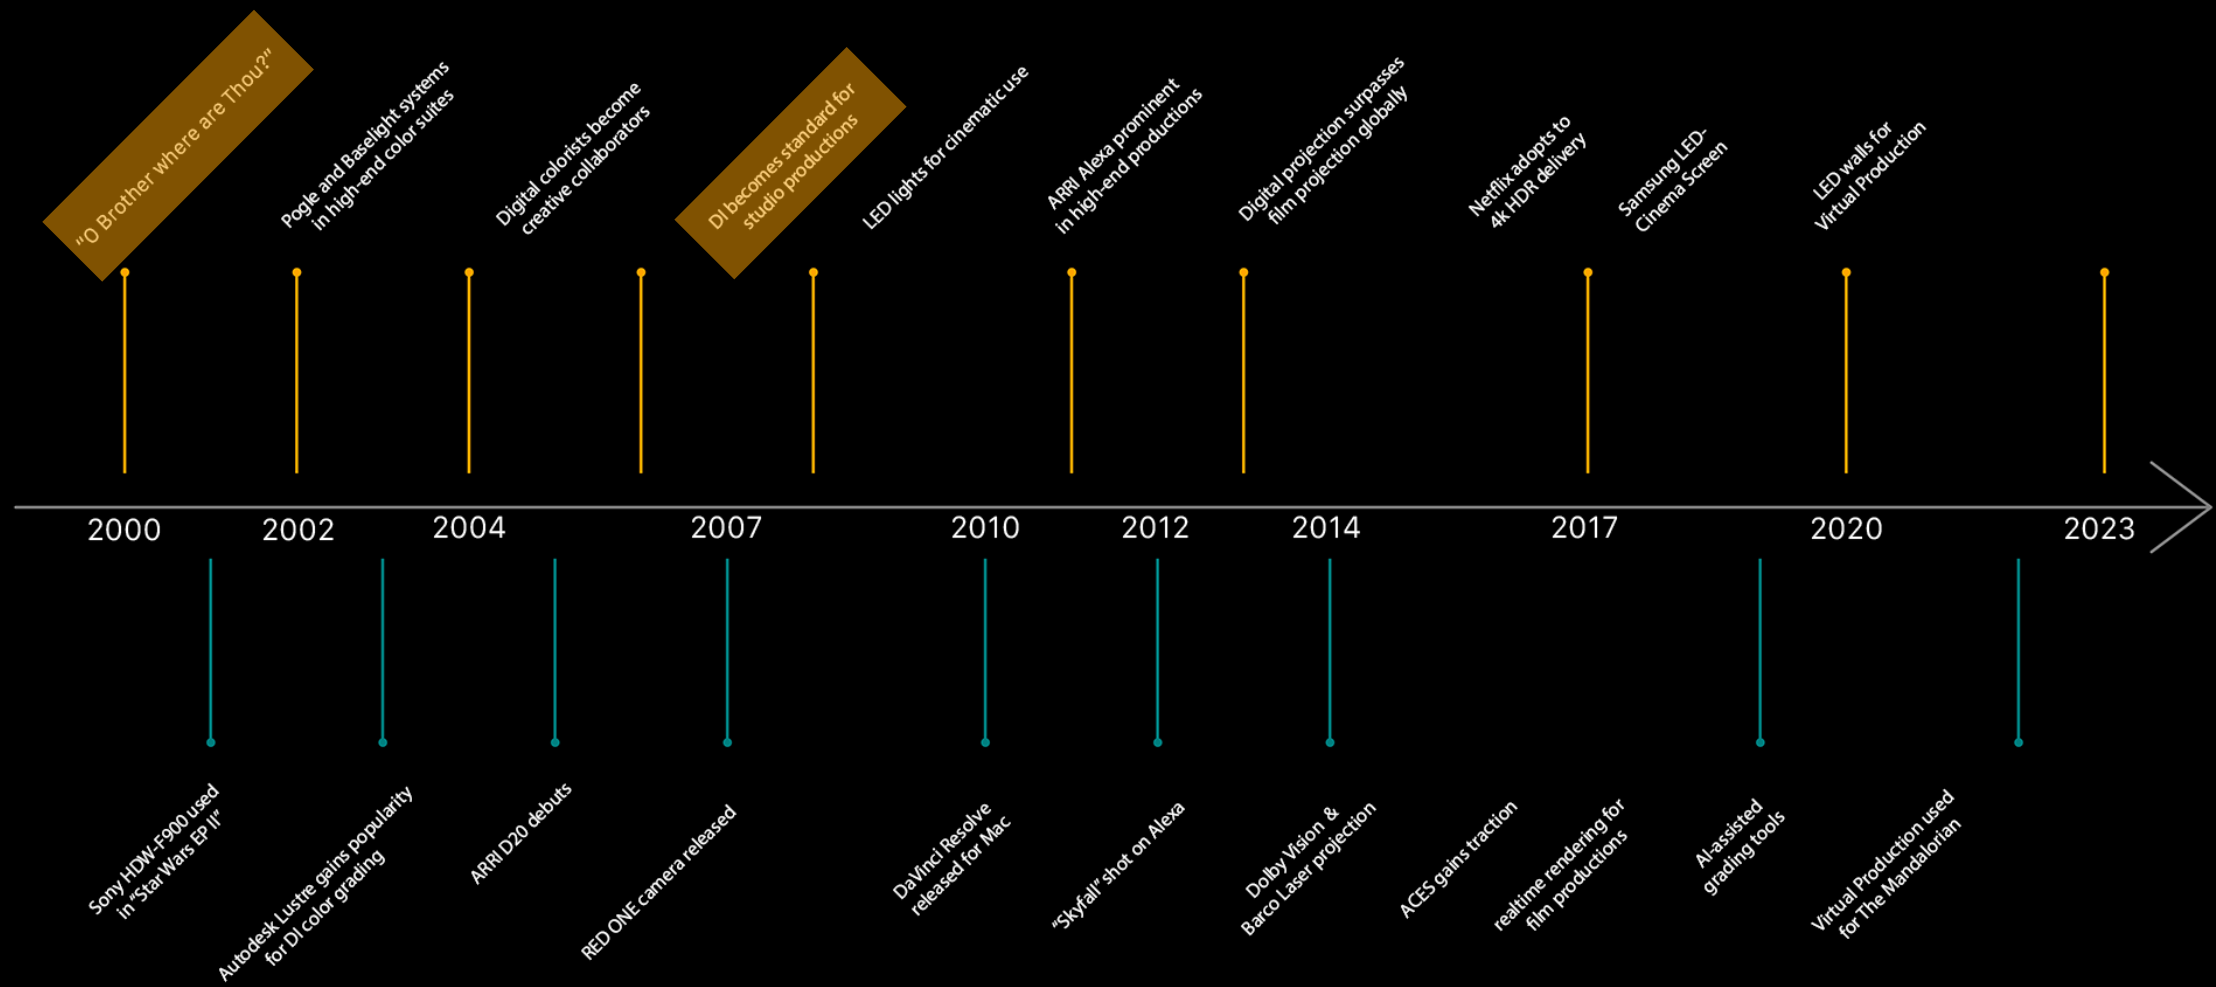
"O Brother where are Thou?"

Pogle and Baselight systems in high-end color suites

Digital colorists become creative collaborators

DI becomes standard for studio productions

LED lights for cinematic use

ARRI Alexa prominent in high-end productions

Digital projection surpasses film projection globally

Netflix adopts to 4k HDR delivery

Samsung LED-Cinema Screen

LED walls for Virtual Production

2000
2002
2004
2007
2010
2012
2014
2017
2020
2023

Sony HDW-F900 used in "Star Wars EP II"

Autodesk Lustre gains popularity for DI color grading

ARRI D20 debuts

RED ONE camera released

DaVinci Resolve released for Mac

"Skyfall" shot on Alexa

Dolby Vision & Barco Laser projection

ACES gains traction

realtime rendering for film productions

AI-assisted grading tools

Virtual Production used for The Mandalorian